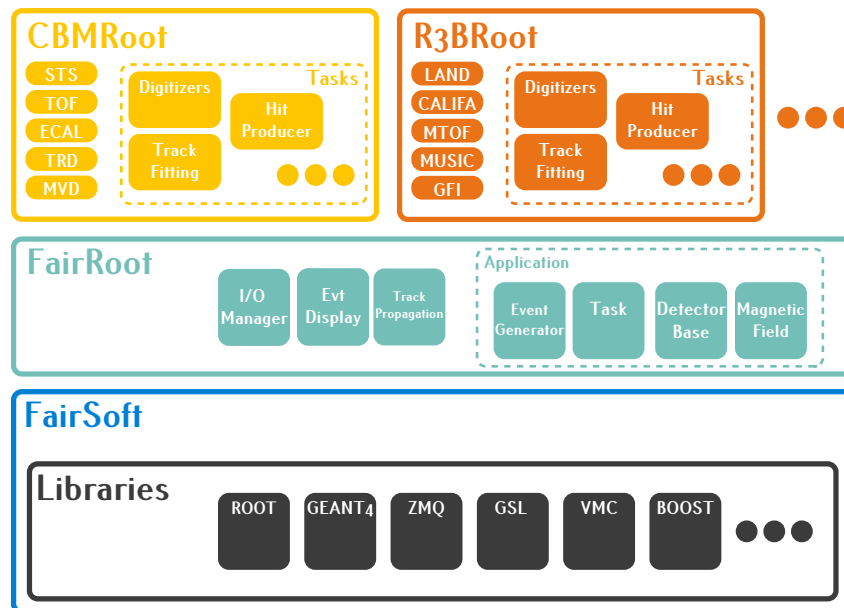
CBMRoot

STS
TOF
ECAL
TRD
MVD

Tasks
Digitizers
Hit Producer
Track Fitting

R3BRoot

LAND
CALIFA
MTOF
MUSIC
GFI

Tasks
Digitizers
Hit Producer
Track Fitting

FairRoot

I/O Manager
Evt Display
Track Propagation

Application
Event Generator
Task
Detector Base
Magnetic Field

FairSoft

Libraries

ROOT
GEANT4
ZMQ
GSL
VMC
BOOST